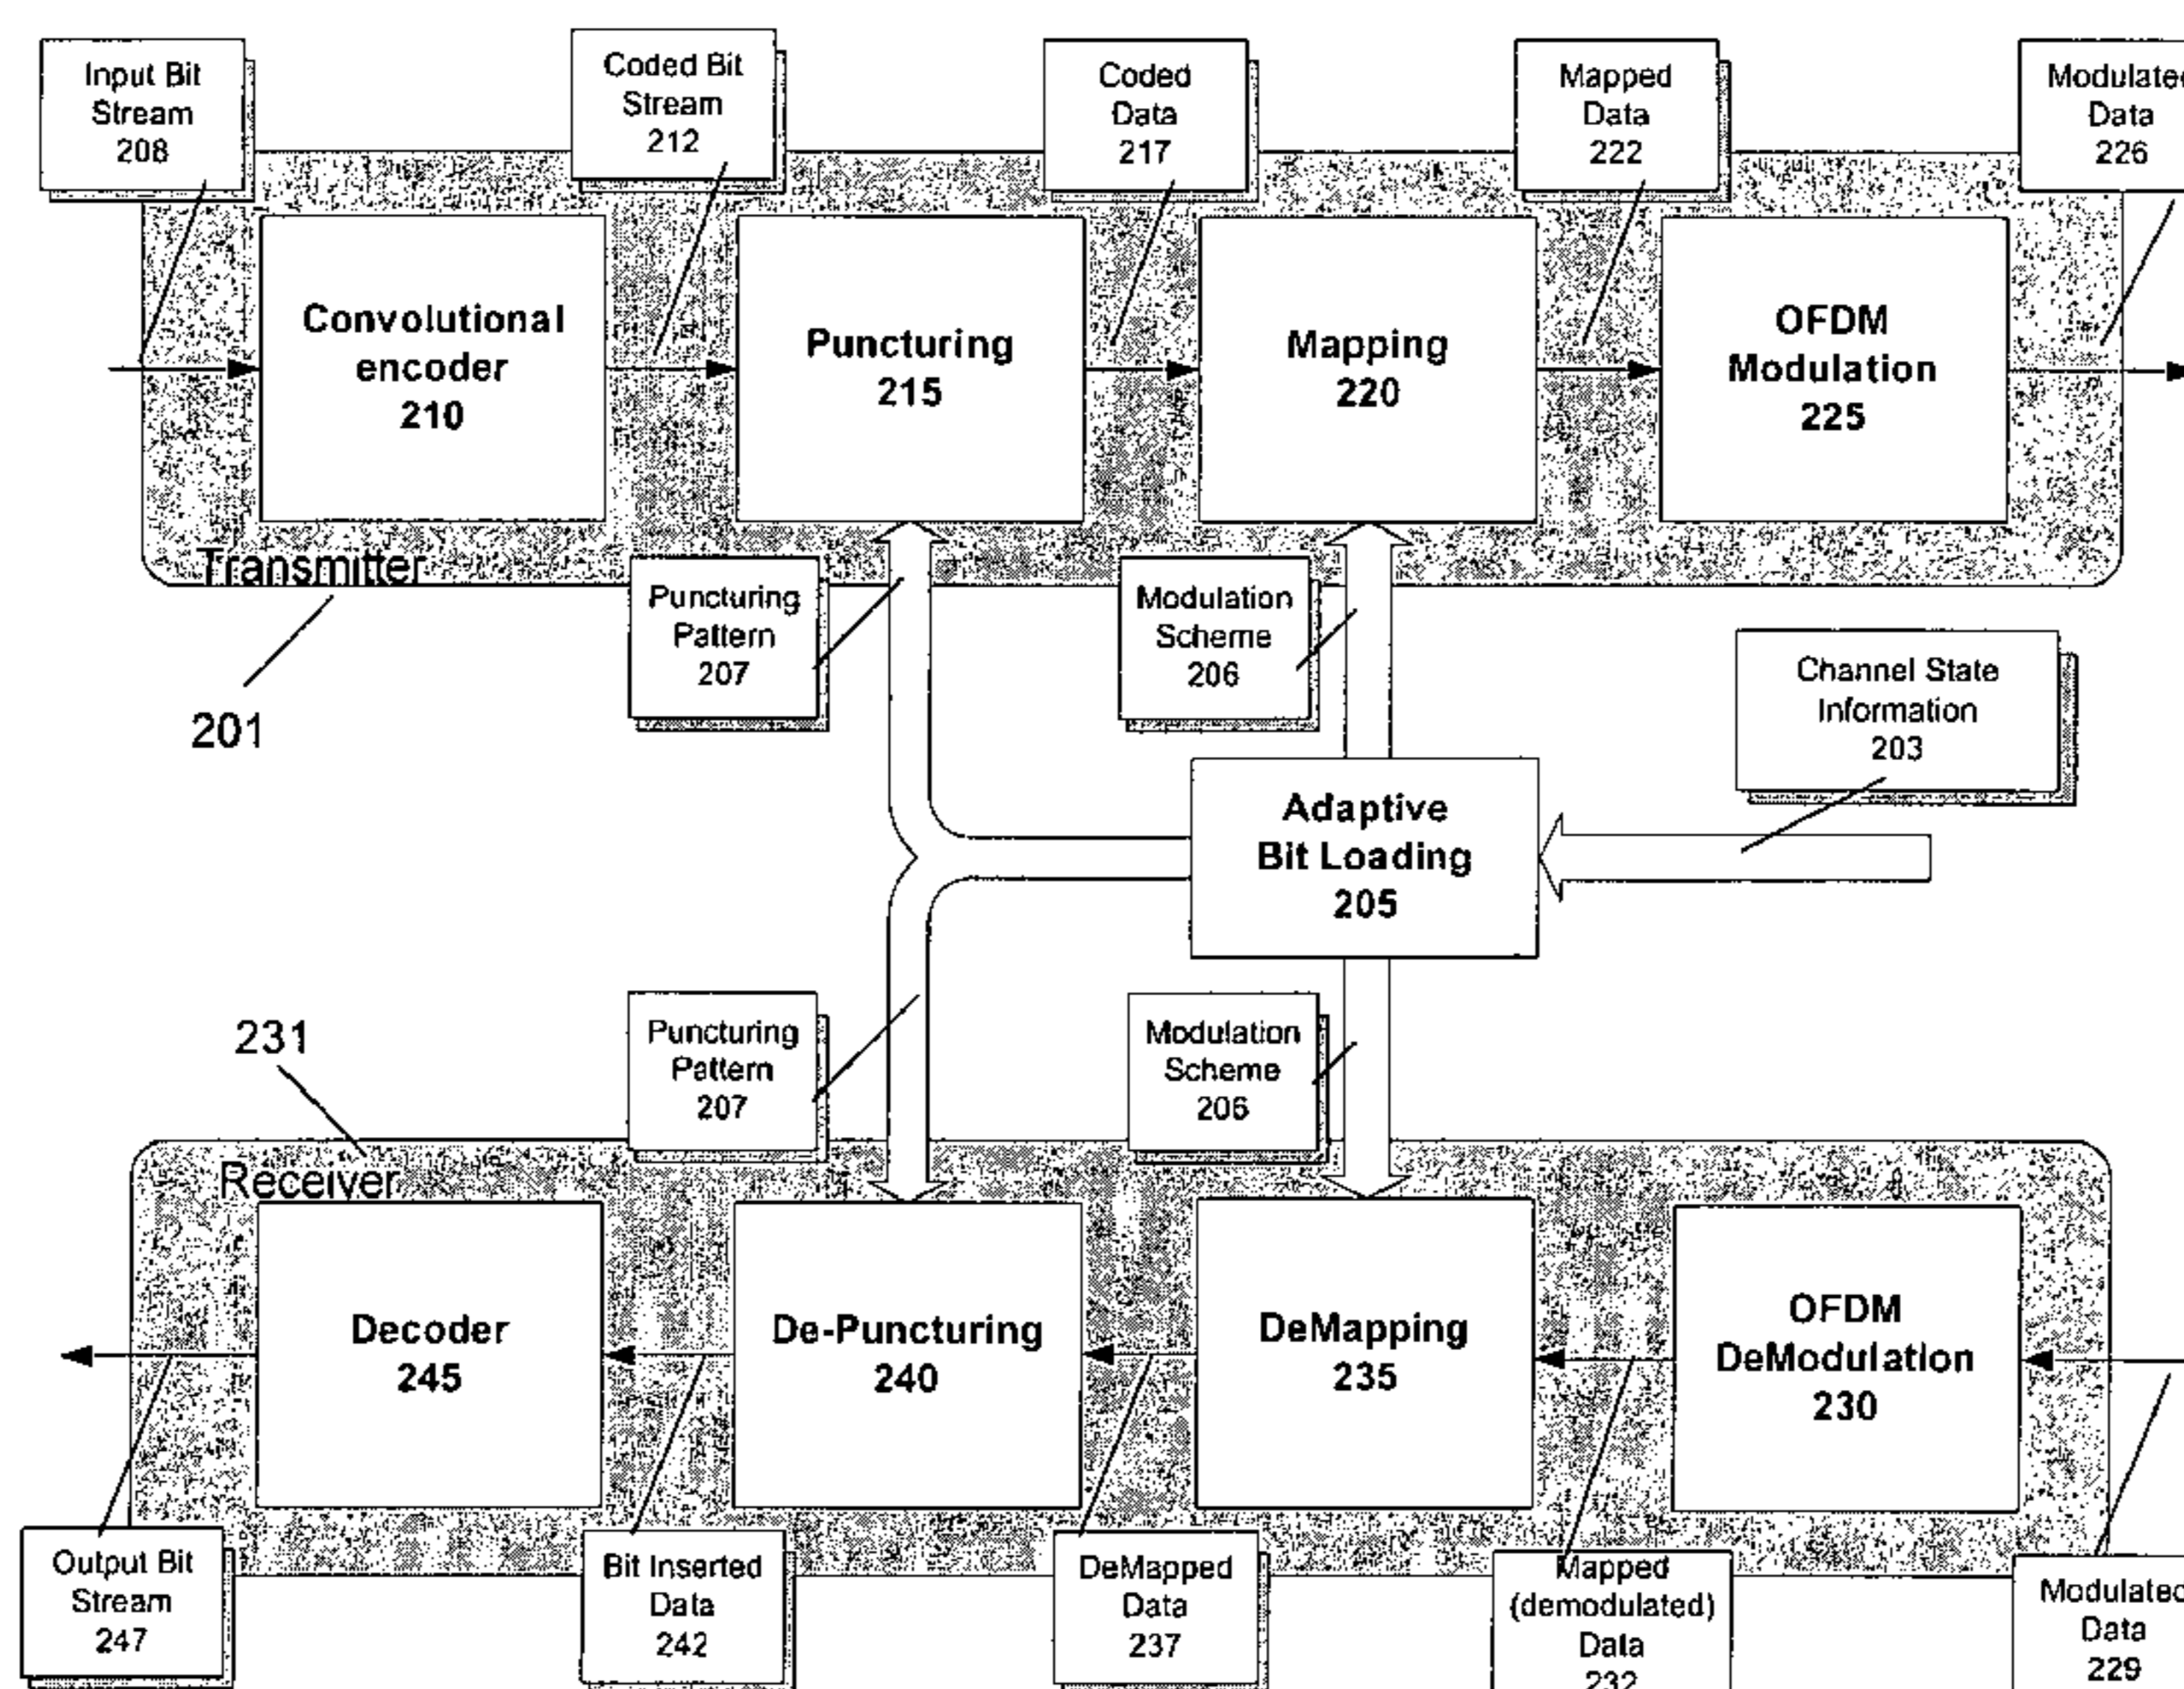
Input Bit Stream 208

Coded Bit Stream 212

Coded Data 217

Mapped Data 222

Modulatec Data 226

Convolutional encoder 210

Puncturing 215

Mapping 220

OFDM Modulation 225

Transmitter

201

Puncturing Pattern 207

Modulation Scheme 206

Channel State Information 203

Adaptive Bit Loading 205

231

Puncturing Pattern 207

Modulation Scheme 206

Receiver

Decoder 245

De-Puncturing 240

DeMapping 235

OFDM DeModulation 230

Output Bit Stream 247

Bit Inserted Data 242

DeMapped Data 237

Mapped (demodulated) Data 232

Modulatec Data 229